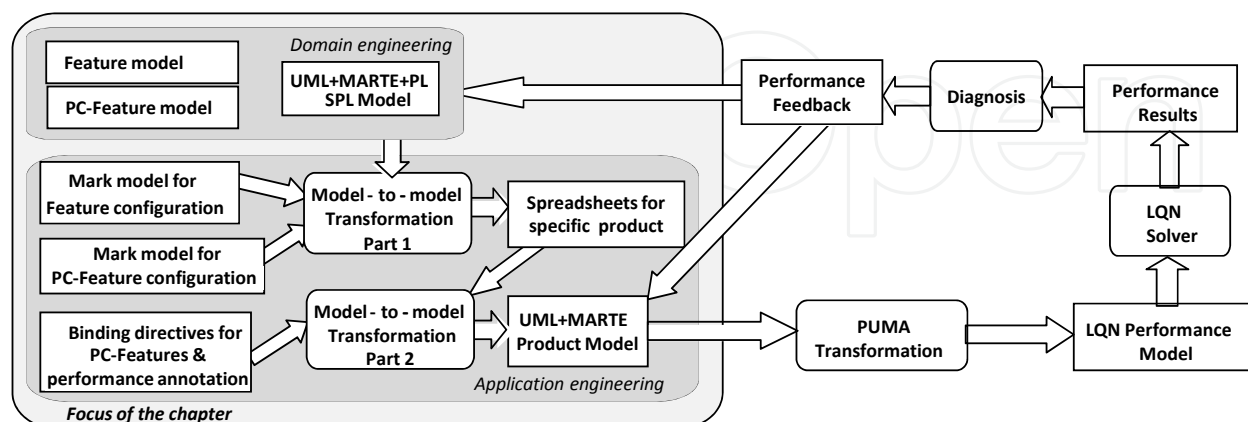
Domain engineering

Feature model

PC-Feature model

UML+MARTE+PL SPL Model

Performance Feedback

Diagnosis

Performance Results

Mark model for Feature configuration

Model - to - model Transformation Part 1

Spreadsheets for specific product

Mark model for PC-Feature configuration

LQN Solver

Binding directives for PC-Features & performance annotation

Model - to - model Transformation Part 2

UML+MARTE Product Model

PUMA Transformation

LQN Performance Model

Application engineering

Focus of the chapter